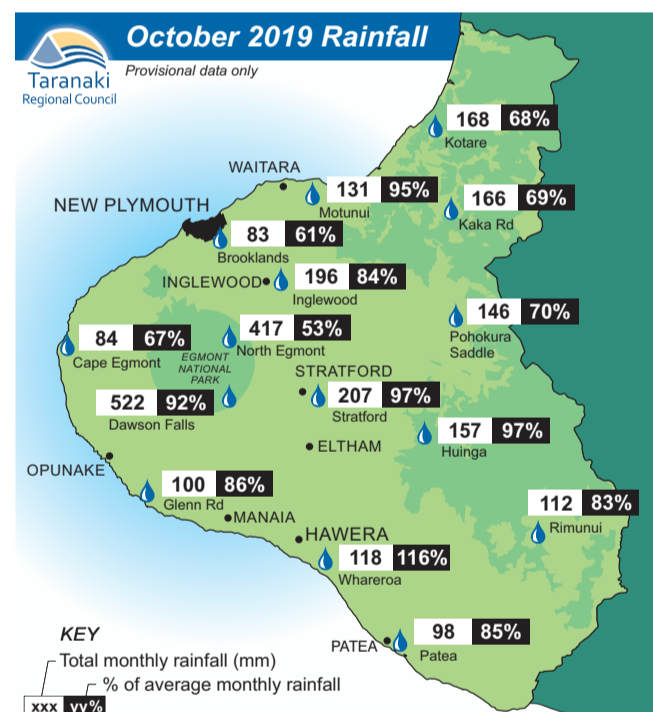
Taranaki Regional Council

October 2019 Rainfall

Provisional data only

168 68%
Kotare

WAITARA

131 95%
Motunui

166 69%
Kaka Rd

NEW PLYMOUTH

83 61%
Brooklands

INGLEWOOD

196 84%
Inglewood

146 70%
Pohokura Saddle

84 67%
Cape Egmont

417 53%
North Egmont

EGMONT NATIONAL PARK

STRATFORD

207 97%
Stratford

522 92%
Dawson Falls

157 97%
Huinga

ELTHAM

OPUNAKE

100 86%
Glenn Rd

MANAIA

112 83%
Rimunui

HAWERA

118 116%
Whareroa

98 85%
Patea

PATEA

KEY

Total monthly rainfall (mm)

% of average monthly rainfall

xxx yy%